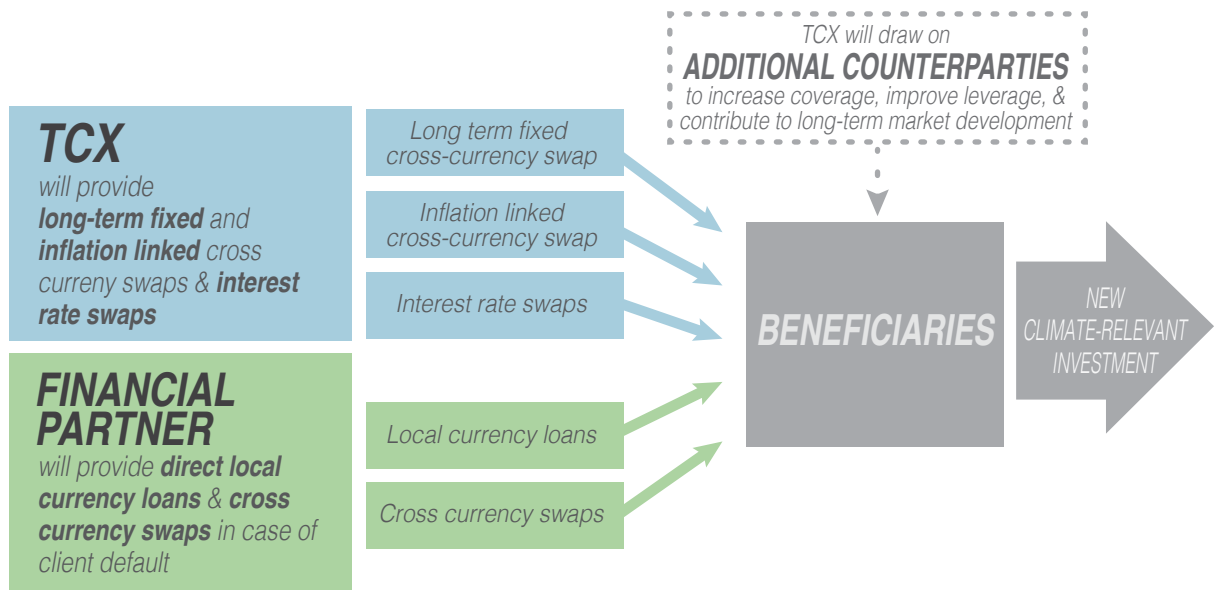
TCX will draw on
ADDITIONAL COUNTERPARTIES
to increase coverage, improve leverage, & contribute to long-term market development

TCX
will provide long-term fixed and inflation linked cross curreny swaps & interest rate swaps

FINANCIAL PARTNER
will provide direct local currency loans & cross currency swaps in case of client default

Long term fixed cross-currency swap

Inflation linked cross-currency swap

Interest rate swaps

Local currency loans

Cross currency swaps

BENEFICIARIES

NEW CLIMATE-RELEVANT INVESTMENT